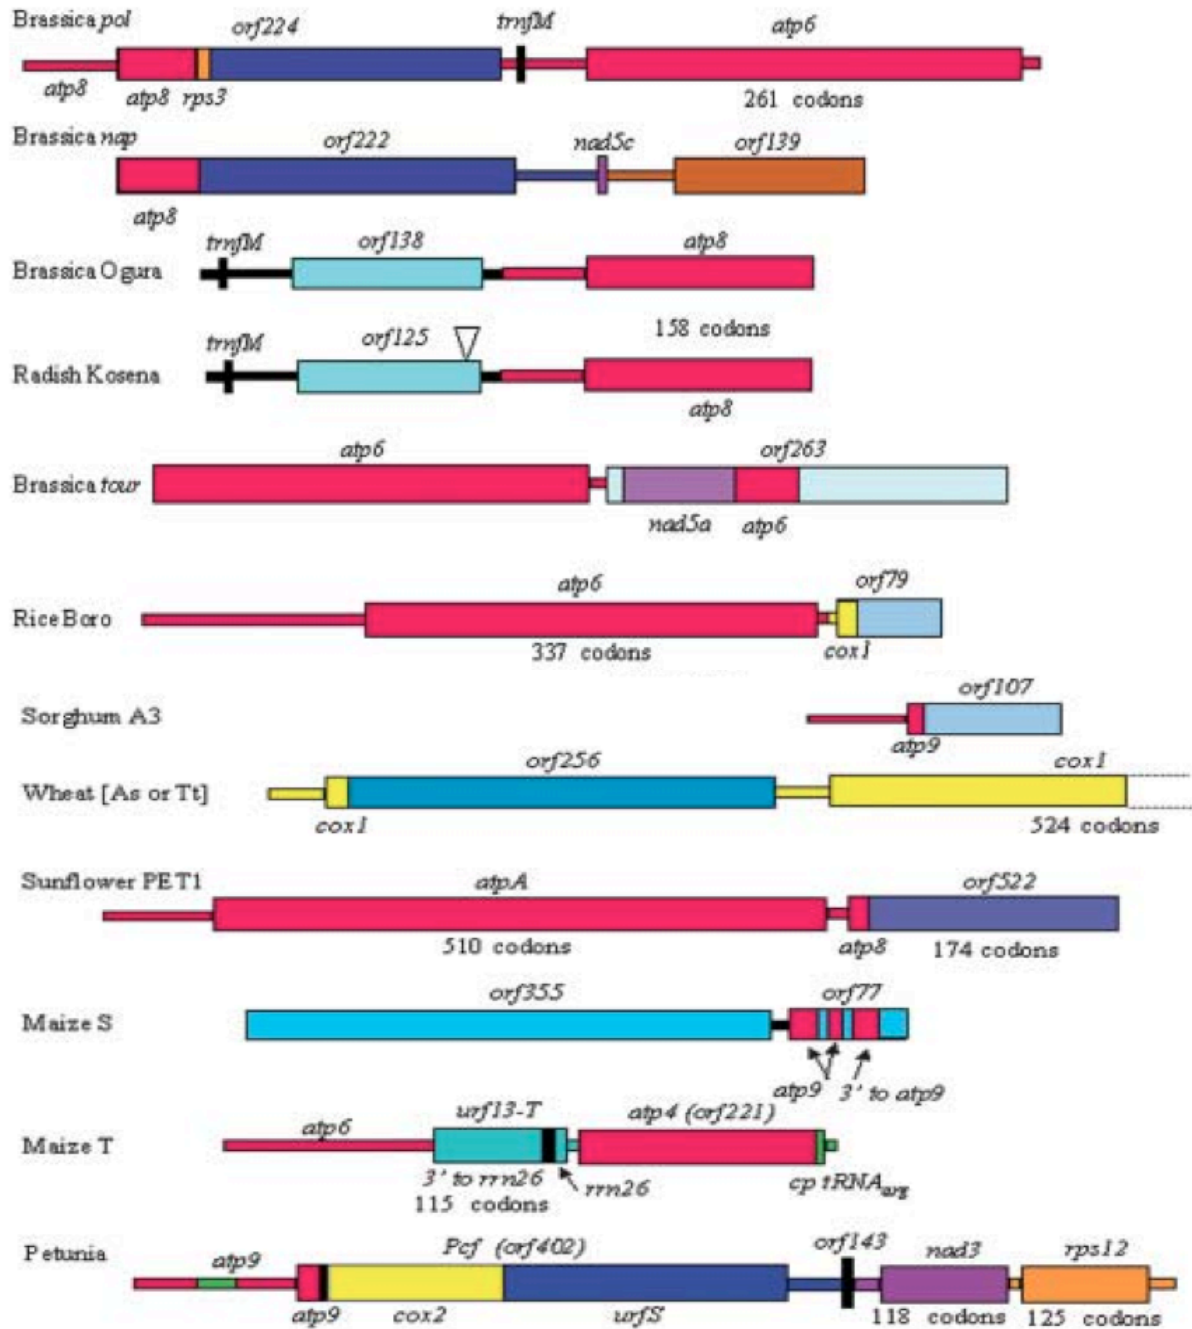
Brassica *pol*
orf224
trnfM
atp6
atp8
atp8 rps3
261 codons

Brassica *nap*
orf222
nad5c
orf139
atp8

trnfM
orf138
atp8
Brassica Ogura
158 codons

trnfM
orf125
Radish Kosena
atp8

atp6
orf263
Brassica *tour*
nad5a
atp6

atp6
orf79
Rice Boro
337 codons
cox1

Sorghum A3
orf107
atp9

orf256
cox1
Wheat [As or Tt]
cox1
524 codons

Sunflower PET1
atpA
orf522
510 codons
atp8
174 codons

orf355
orf77
Maize S
atp9
3' to atp9

urf13-T
atp4 (orf221)
atp6
Maize T
3' to rrn26
rrn26
cp tRNA$_{arg}$
115 codons

Pcf (orf402)
orf143
nad3
rps12
Petunia
atp9
atp9
cox2
urfS
118 codons
125 codons